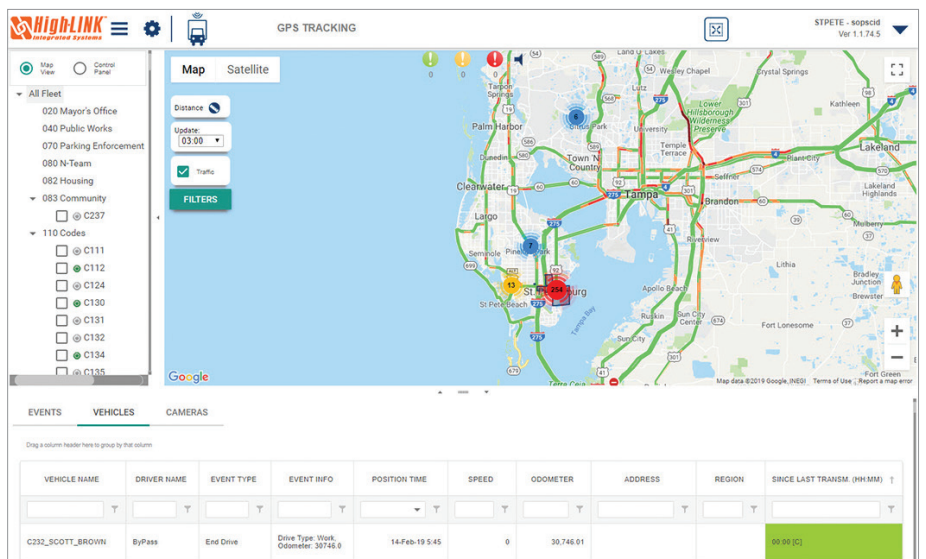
HighLINK Integrated Systems

GPS TRACKING

STPETE - sopscid
Ver 1.1.74.5

Map View
Control Panel

All Fleet
020 Mayor's Office
040 Public Works
070 Parking Enforcement
080 N-Team
082 Housing
083 Community
C237
110 Codes
C111
C112
C124
C130
C131
C132
C134
C135

Map
Satellite

0
0
0

Distance
Update:
03:00
Traffic
FILTERS

Land O Lakes
Wesley Chapel
Crystal Springs
Tarpon Springs
Palm Harbor
6
Citrus Park
University
Lower Hillsborough Wilderness Preserve
Kathleen
Temple Terrace
Town 'N' Country
Plant City
Lakeland
Seffner
Clearwater
Tampa
Brandon
Lakeland Highlands
Largo
Mulberry
7
Pinellas Park
Riverview
Seminole
Lithia
13
St. Petersburg
254
Apollo Beach
Bradley Junction
St Pete Beach
Brewster
Ruskin
Sun City Center
Fort Lonesome
Tampa Bay
Sun City
Google
Map data ©2019 Google, INEGI
Terms of Use
Report a map error

EVENTS
VEHICLES
CAMERAS

Drag a column header here to group by that column

| VEHICLE NAME | DRIVER NAME | EVENT TYPE | EVENT INFO | POSITION TIME | SPEED | ODOMETER | ADDRESS | REGION | SINCE LAST TRANSM. (HH:MM) |
|---|---|---|---|---|---|---|---|---|---|
| C232_SCOTT_BROWN | ByPass | End Drive | Drive Type: Work, Odometer: 30746.0 | 14-Feb-19 5:45 | 0 | 30,746.01 | | | 00:00 [C] |